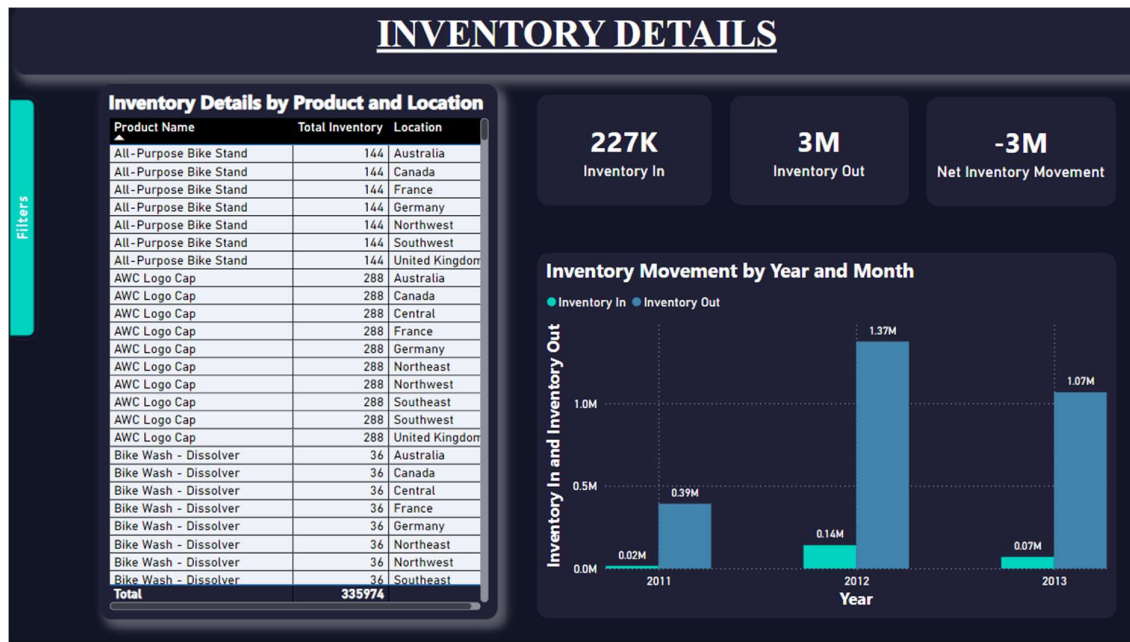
INVENTORY DETAILS

Filters

Inventory Details by Product and Location

| Product Name | Total Inventory | Location |
|---|---|---|
| All-Purpose Bike Stand | 144 | Australia |
| All-Purpose Bike Stand | 144 | Canada |
| All-Purpose Bike Stand | 144 | France |
| All-Purpose Bike Stand | 144 | Germany |
| All-Purpose Bike Stand | 144 | Northwest |
| All-Purpose Bike Stand | 144 | Southwest |
| All-Purpose Bike Stand | 144 | United Kingdom |
| AWC Logo Cap | 288 | Australia |
| AWC Logo Cap | 288 | Canada |
| AWC Logo Cap | 288 | Central |
| AWC Logo Cap | 288 | France |
| AWC Logo Cap | 288 | Germany |
| AWC Logo Cap | 288 | Northeast |
| AWC Logo Cap | 288 | Northwest |
| AWC Logo Cap | 288 | Southeast |
| AWC Logo Cap | 288 | Southwest |
| AWC Logo Cap | 288 | United Kingdom |
| Bike Wash - Dissolver | 36 | Australia |
| Bike Wash - Dissolver | 36 | Canada |
| Bike Wash - Dissolver | 36 | Central |
| Bike Wash - Dissolver | 36 | France |
| Bike Wash - Dissolver | 36 | Germany |
| Bike Wash - Dissolver | 36 | Northeast |
| Bike Wash - Dissolver | 36 | Northwest |
| Bike Wash - Dissolver | 36 | Southeast |
| Total | 335974 | |

227K
Inventory In

3M
Inventory Out

-3M
Net Inventory Movement

Inventory Movement by Year and Month

Inventory In Inventory Out

Inventory In and Inventory Out

1.0M
0.5M
0.0M

0.02M
0.39M
0.14M
1.37M
0.07M
1.07M

2011
2012
2013

Year